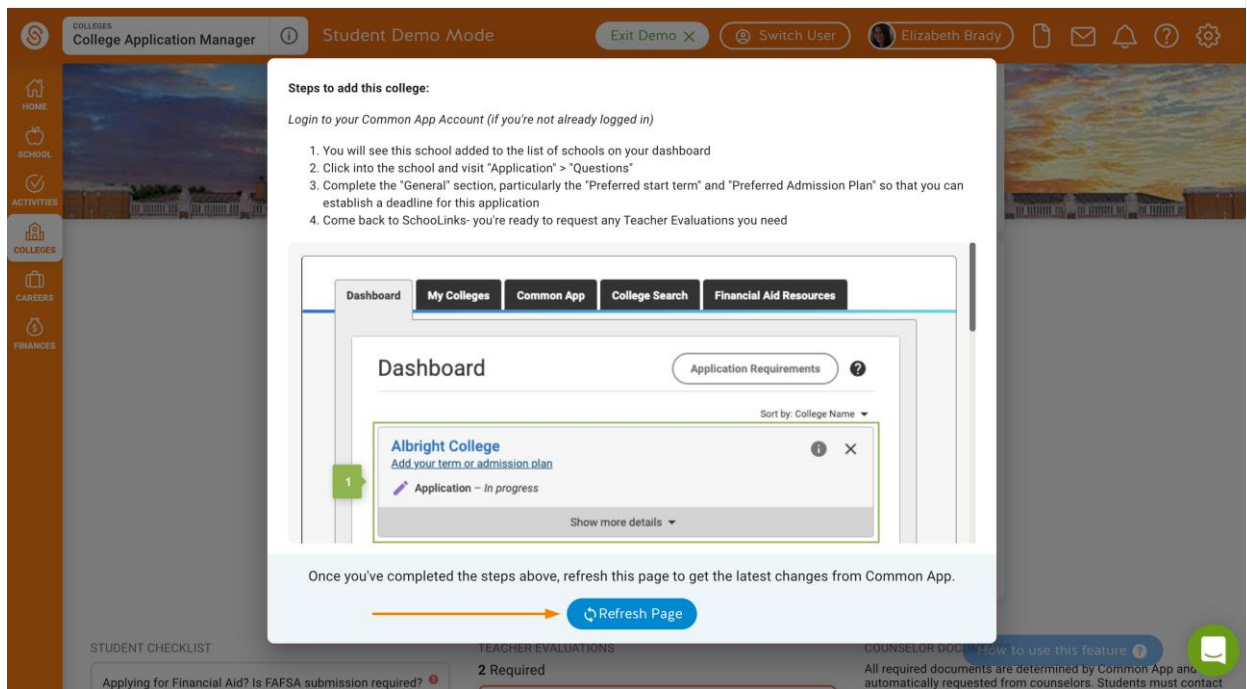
COLLEGES
College Application Manager

Student Demo Mode

Exit Demo ✕

Switch User

Elizabeth Brady

HOME

SCHOOL

ACTIVITIES

COLLEGES

CAREERS

FINANCES

Steps to add this college:

Login to your Common App Account (if you're not already logged in)

1. You will see this school added to the list of schools on your dashboard
2. Click into the school and visit "Application" > "Questions"
3. Complete the "General" section, particularly the "Preferred start term" and "Preferred Admission Plan" so that you can establish a deadline for this application
4. Come back to SchooLinks- you're ready to request any Teacher Evaluations you need

Dashboard | My Colleges | Common App | College Search | Financial Aid Resources

Dashboard

Application Requirements

Sort by: College Name

Albright College
Add your term or admission plan

1

Application – In progress

Show more details

Once you've completed the steps above, refresh this page to get the latest changes from Common App.

Refresh Page

STUDENT CHECKLIST

Applying for Financial Aid? Is FAFSA submission required?

TEACHER EVALUATIONS

2 Required

COUNSELOR DOC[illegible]

How to use this feature

All required documents are determined by Common App and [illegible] automatically requested from counselors. Students must contact